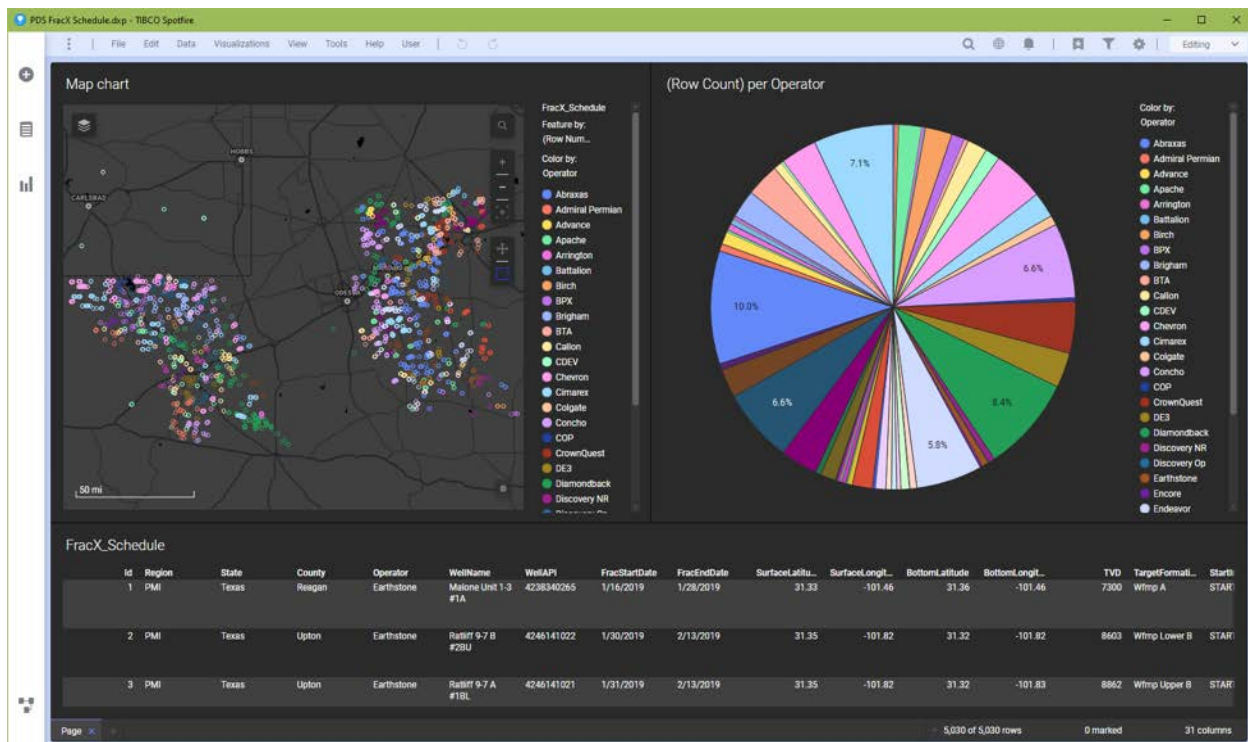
PDS FracX Schedule.dxp - TIBCO Spotfire

File Edit Data Visualizations View Tools Help User

Editing

Map chart

HOBBS
CARLSBAD
ODESSA

50 mi

FracX_Schedule
Feature by:
(Row Num...
Color by:
Operator
Abraxas
Admiral Permian
Advance
Apache
Arrington
Battalion
Birch
BPX
Brigham
BTA
Callon
CDEV
Chevron
Cimarex
Colgate
Concho
COP
CrownQuest
DE3
Diamondback
Discovery NR

(Row Count) per Operator

7.1%
6.6%
10.0%
6.6%
8.4%
5.8%

Color by:
Operator
Abraxas
Admiral Permian
Advance
Apache
Arrington
Battalion
Birch
BPX
Brigham
BTA
Callon
CDEV
Chevron
Cimarex
Colgate
Concho
COP
CrownQuest
DE3
Diamondback
Discovery NR
Discovery Op
Earthstone
Encore
Endeavor

FracX_Schedule

| Id | Region | State | County | Operator | WellName | WellAPI | FracStartDate | FracEndDate | SurfaceLatitu... | SurfaceLongit... | BottomLatitude | BottomLongit... | TVD | TargetFormati... | Starti |
|---|---|---|---|---|---|---|---|---|---|---|---|---|---|---|---|
| 1 | PMI | Texas | Reagan | Earthstone | Malone Unit 1-3 #1A | 4238340265 | 1/16/2019 | 1/28/2019 | 31.33 | -101.46 | 31.36 | -101.46 | 7300 | Wfmp A | START |
| 2 | PMI | Texas | Upton | Earthstone | Ratliff 9-7 B #2BU | 4246141022 | 1/30/2019 | 2/13/2019 | 31.35 | -101.82 | 31.32 | -101.82 | 8603 | Wfmp Lower B | START |
| 3 | PMI | Texas | Upton | Earthstone | Ratliff 9-7 A #1BL | 4246141021 | 1/31/2019 | 2/13/2019 | 31.35 | -101.82 | 31.32 | -101.83 | 8862 | Wfmp Upper B | START |

Page
5,030 of 5,030 rows
0 marked
31 columns